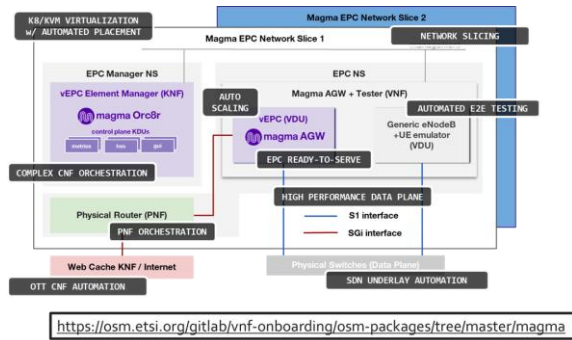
K8/KVM VIRTUALIZATION w/ AUTOMATED PLACEMENT

Magma EPC Network Slice 2

Magma EPC Network Slice 1

NETWORK SLICING

EPC Manager NS

vEPC Element Manager (KNF)

magma Orc8r

control plane KDUs

metrics

fluentd

grafana

COMPLEX CNF ORCHESTRATION

EPC NS

AUTO SCALING

Magma AGW + Tester (VNF)

vEPC (VDU)

magma AGW

AUTOMATED E2E TESTING

Generic eNodeB +UE emulator (VDU)

EPC READY-TO-SERVE

HIGH PERFORMANCE DATA PLANE

S1 interface

SGi interface

Physical Router (PNF)

PNF ORCHESTRATION

Web Cache KNF / Internet

Physical Switches (Data Plane)

OTT CNF AUTOMATION

SDN UNDERLAY AUTOMATION

https://osm.etsi.org/gitlab/vnf-onboarding/osm-packages/tree/master/magma